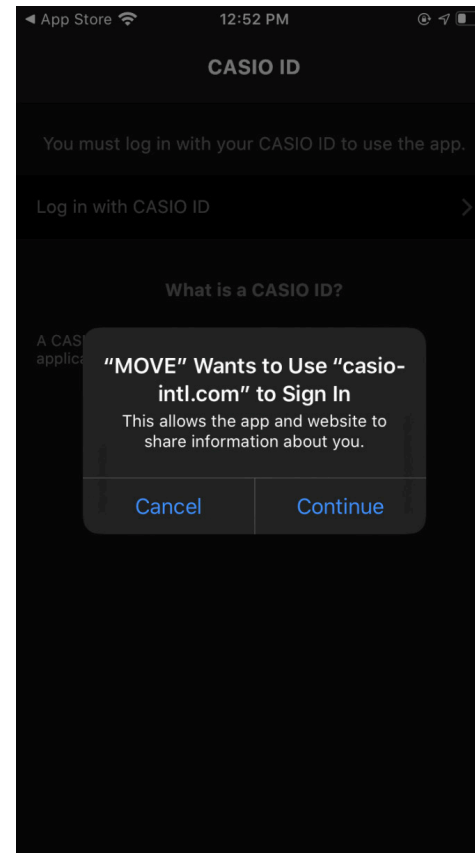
◀ App Store

12:52 PM

CASIO ID

You must log in with your CASIO ID to use the app.

Log in with CASIO ID

What is a CASIO ID?

A CAS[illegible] applica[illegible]

"MOVE" Wants to Use "casio-intl.com" to Sign In

This allows the app and website to share information about you.

Cancel

Continue